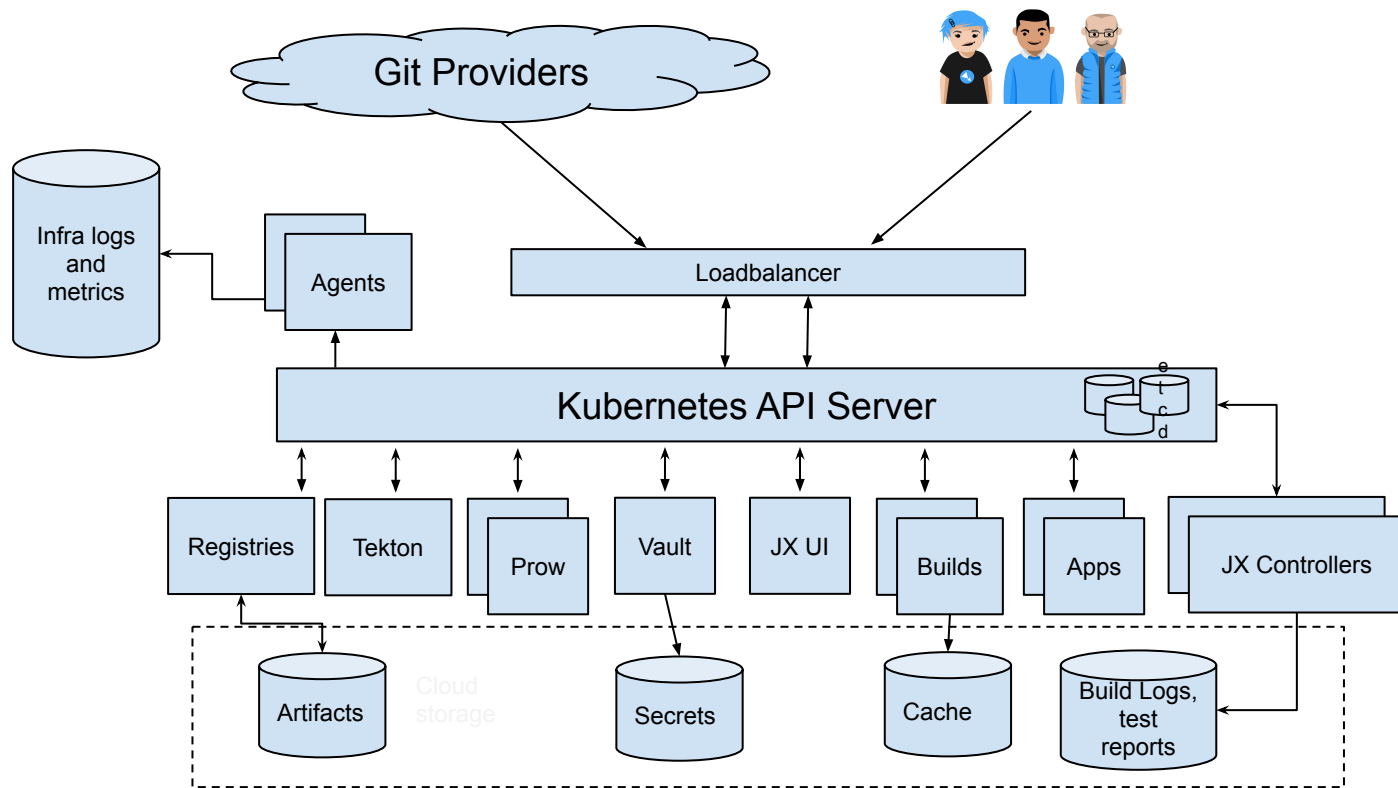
Git Providers

Infra logs and metrics

Agents

Loadbalancer

Kubernetes API Server

e t c d

Registries

Tekton

Prow

Vault

JX UI

Builds

Apps

JX Controllers

Artifacts

Cloud storage

Secrets

Cache

Build Logs, test reports